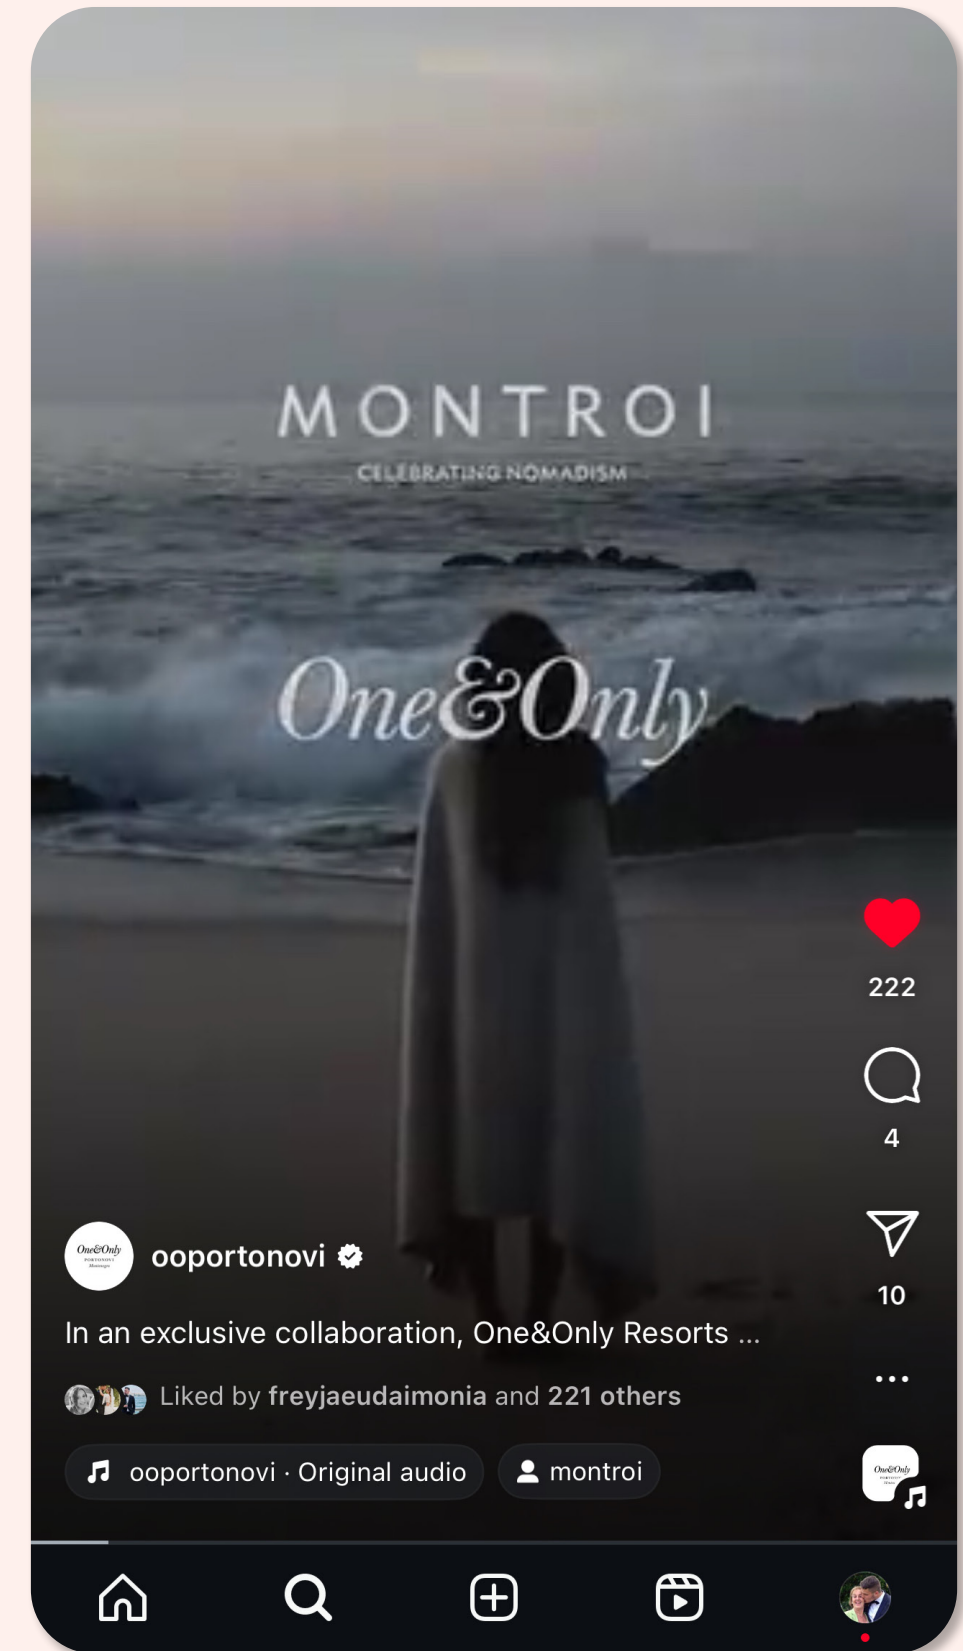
MONTROI

CELEBRATING NOMADISM

One&Only

222

4

10

One&Only

ooportonovi

In an exclusive collaboration, One&Only Resorts ...

Liked by freyjaeudaimonia and 221 others

ooportonovi · Original audio

montroi

One&Only